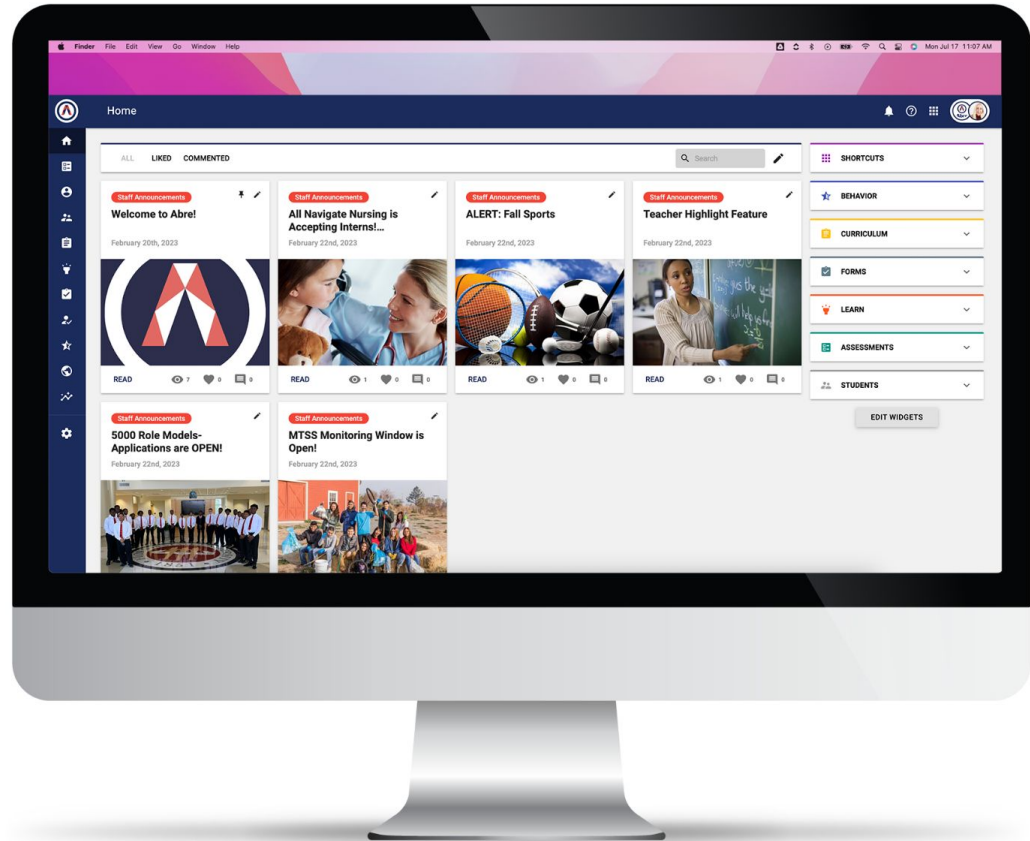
Finder File Edit View Go Window Help

Mon Jul 17 11:07 AM

Home

ALL LIKED COMMENTED

Search

Staff Announcements
Welcome to Abre!
February 20th, 2023
READ 7 0 0

Staff Announcements
All Navigate Nursing is Accepting Interns!...
February 22nd, 2023
READ 1 0 0

Staff Announcements
ALERT: Fall Sports
February 22nd, 2023
READ 1 0 0

Staff Announcements
Teacher Highlight Feature
February 22nd, 2023
READ 1 0 0

Staff Announcements
5000 Role Models-Applications are OPEN!
February 22nd, 2023

Staff Announcements
MTSS Monitoring Window is Open!
February 22nd, 2023

SHORTCUTS
BEHAVIOR
CURRICULUM
FORMS
LEARN
ASSESSMENTS
STUDENTS
EDIT WIDGETS